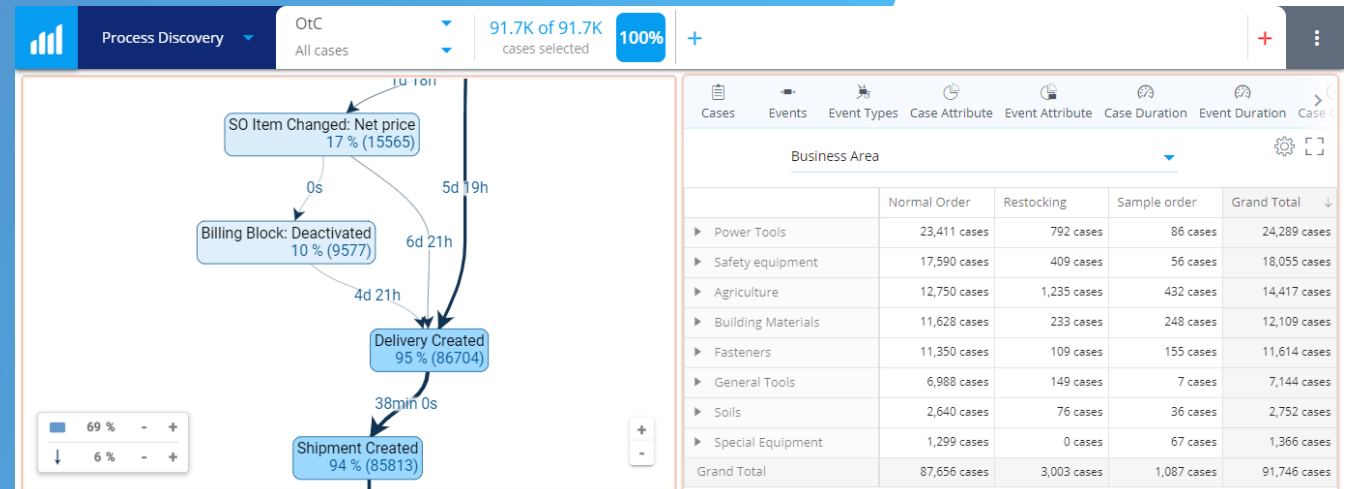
Process Discovery
OtC
All cases
91.7K of 91.7K
cases selected
100%
+
+

1d 18h
SO Item Changed: Net price
17 % (15565)
0s
5d 19h
Billing Block: Deactivated
10 % (9577)
6d 21h
4d 21h
Delivery Created
95 % (86704)
38min 0s
69 %
6 %
Shipment Created
94 % (85813)

Cases
Events
Event Types
Case Attribute
Event Attribute
Case Duration
Event Duration
Case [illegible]

Business Area

| | Normal Order | Restocking | Sample order | Grand Total |
|---|---|---|---|---|
| Power Tools | 23,411 cases | 792 cases | 86 cases | 24,289 cases |
| Safety equipment | 17,590 cases | 409 cases | 56 cases | 18,055 cases |
| Agriculture | 12,750 cases | 1,235 cases | 432 cases | 14,417 cases |
| Building Materials | 11,628 cases | 233 cases | 248 cases | 12,109 cases |
| Fasteners | 11,350 cases | 109 cases | 155 cases | 11,614 cases |
| General Tools | 6,988 cases | 149 cases | 7 cases | 7,144 cases |
| Soils | 2,640 cases | 76 cases | 36 cases | 2,752 cases |
| Special Equipment | 1,299 cases | 0 cases | 67 cases | 1,366 cases |
| Grand Total | 87,656 cases | 3,003 cases | 1,087 cases | 91,746 cases |